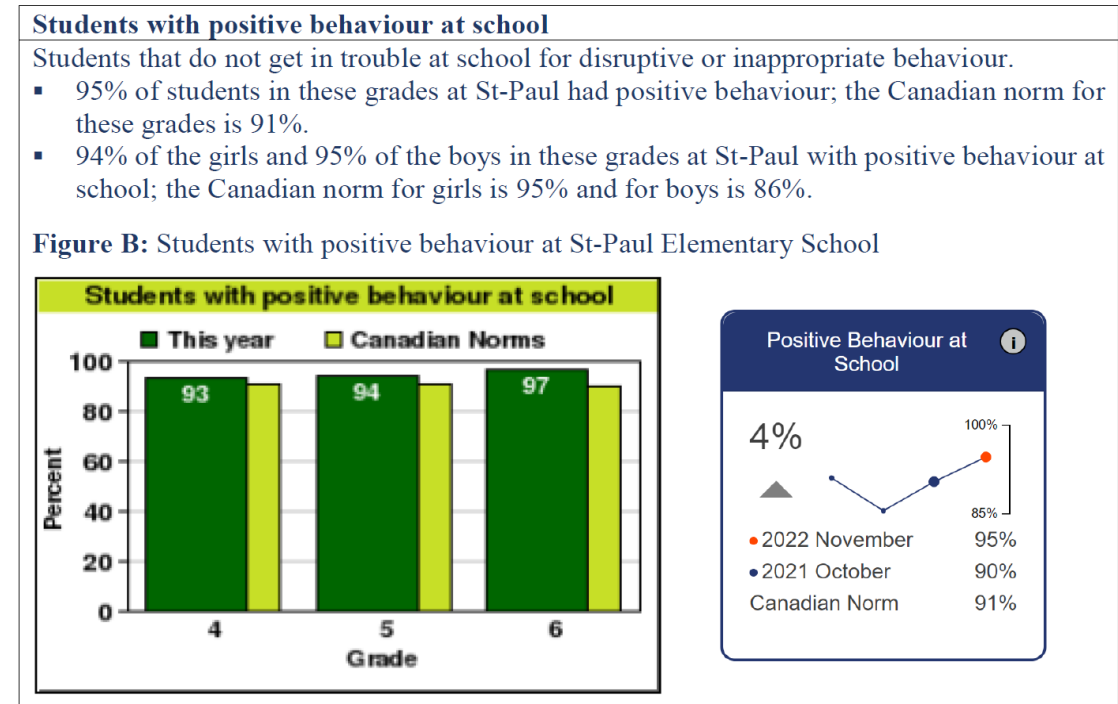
**Students with positive behaviour at school**

Students that do not get in trouble at school for disruptive or inappropriate behaviour.

- 95% of students in these grades at St-Paul had positive behaviour; the Canadian norm for these grades is 91%.
- 94% of the girls and 95% of the boys in these grades at St-Paul with positive behaviour at school; the Canadian norm for girls is 95% and for boys is 86%.

**Figure B:** Students with positive behaviour at St-Paul Elementary School

Students with positive behaviour at school

This year Canadian Norms

100
80
60
40
20
0

Percent

93 94 97

4 5 6

Grade

Positive Behaviour at School

i

4%

100%

85%

• 2022 November 95%
• 2021 October 90%
Canadian Norm 91%